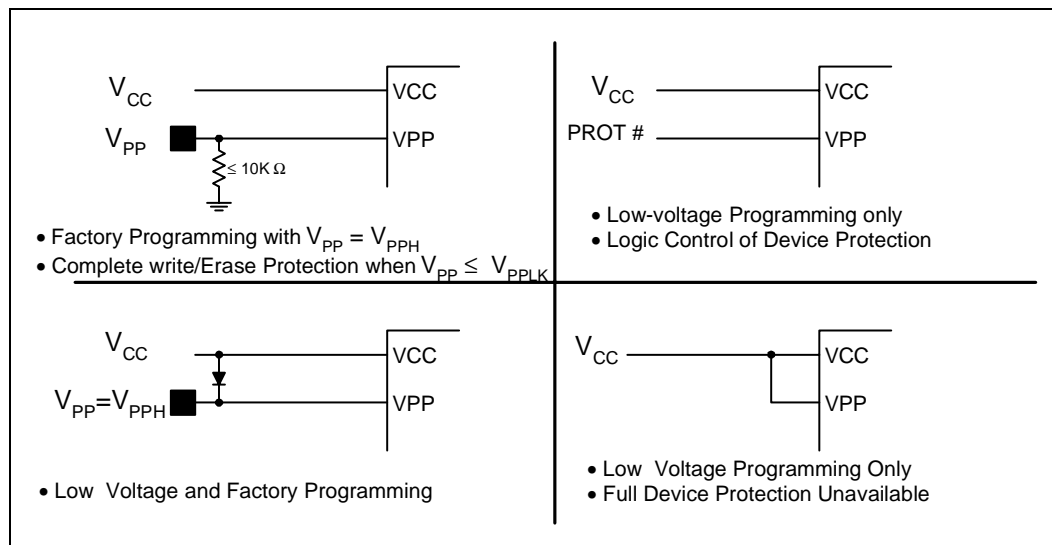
$V_{CC}$

VCC

$V_{PP}$

VPP

$\leq 10K\,\Omega$

• Factory Programming with $V_{PP} = V_{PPH}$

• Complete write/Erase Protection when $V_{PP} \leq V_{PPLK}$

$V_{CC}$

VCC

PROT #

VPP

• Low-voltage Programming only

• Logic Control of Device Protection

$V_{CC}$

VCC

$V_{PP}=V_{PPH}$

VPP

• Low Voltage and Factory Programming

$V_{CC}$

VCC

VPP

• Low Voltage Programming Only

• Full Device Protection Unavailable